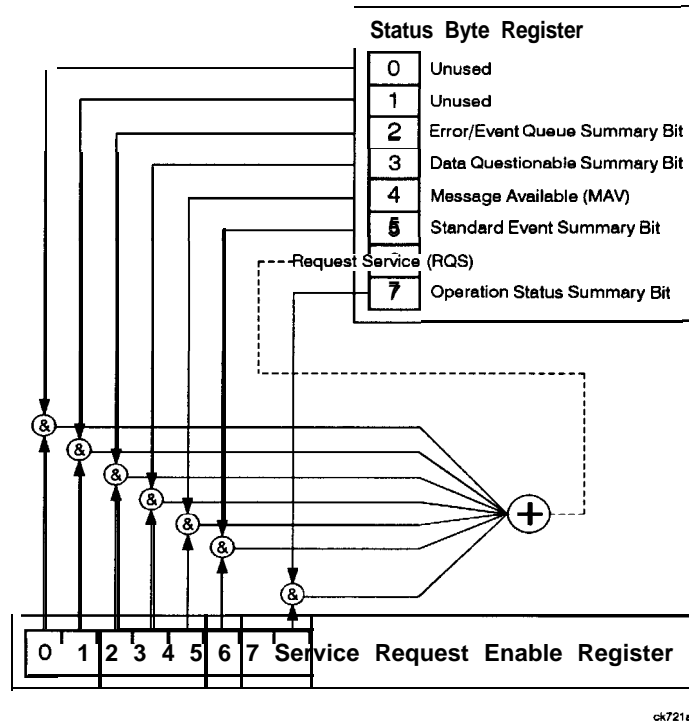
Status Byte Register

0 Unused
1 Unused
2 Error/Event Queue Summary Bit
3 Data Questionable Summary Bit
4 Message Available (MAV)
5 Standard Event Summary Bit
Request Service (RQS)
7 Operation Status Summary Bit

&
&
&
&
&
&
&

+

0 1 2 3 4 5 6 7 Service Request Enable Register

ck721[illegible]